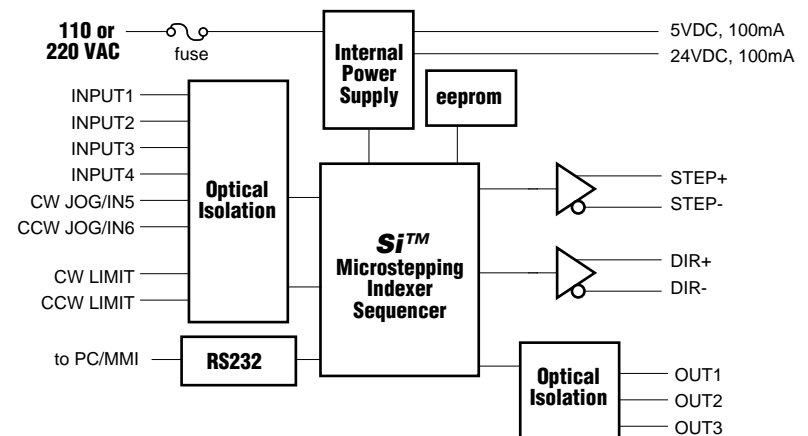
110 or
220 VAC

fuse

Internal
Power
Supply

5VDC, 100mA
24VDC, 100mA

eeprom

INPUT1
INPUT2
INPUT3
INPUT4
CW JOG/IN5
CCW JOG/IN6
CW LIMIT
CCW LIMIT

Optical
Isolation

Si™
Microstepping
Indexer
Sequencer

STEP+
STEP-
DIR+
DIR-

to PC/MMI

RS232

Optical
Isolation

OUT1
OUT2
OUT3